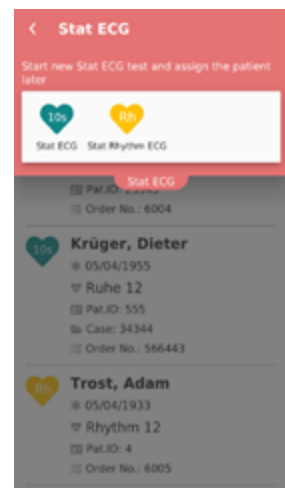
<

Stat ECG

Start new Stat ECG test and assign the patient later

10s
Stat ECG

Rh
Stat Rhythm ECG

Pat.ID: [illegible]
Order No.: 6004

Stat ECG

10s
Krüger, Dieter
05/04/1955
Ruhe 12
Pat.ID: 555
Case: 34344
Order No.: 566443

Rh
Trost, Adam
05/04/1933
Rhythm 12
Pat.ID: 4
Order No.: 6005